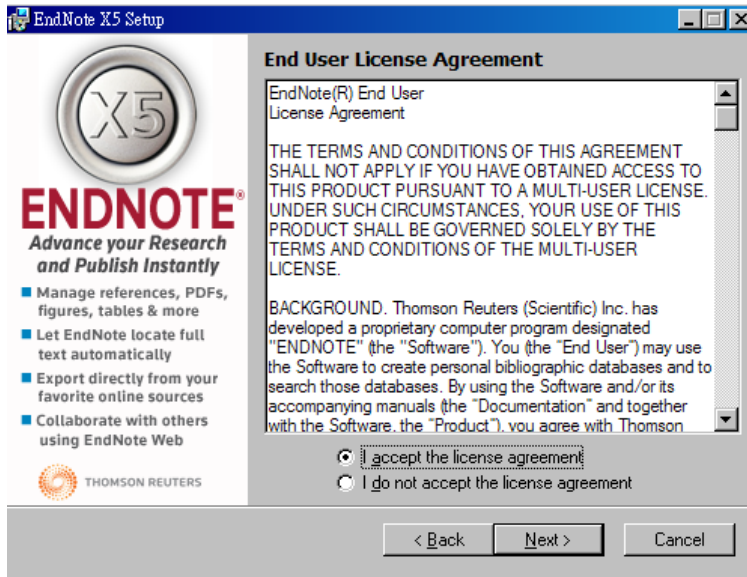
EndNote X5 Setup

X5
ENDNOTE®
Advance your Research and Publish Instantly

Manage references, PDFs, figures, tables & more
Let EndNote locate full text automatically
Export directly from your favorite online sources
Collaborate with others using EndNote Web

THOMSON REUTERS

End User License Agreement

EndNote(R) End User
License Agreement

THE TERMS AND CONDITIONS OF THIS AGREEMENT SHALL NOT APPLY IF YOU HAVE OBTAINED ACCESS TO THIS PRODUCT PURSUANT TO A MULTI-USER LICENSE. UNDER SUCH CIRCUMSTANCES, YOUR USE OF THIS PRODUCT SHALL BE GOVERNED SOLELY BY THE TERMS AND CONDITIONS OF THE MULTI-USER LICENSE.

BACKGROUND. Thomson Reuters (Scientific) Inc. has developed a proprietary computer program designated "ENDNOTE" (the "Software"). You (the "End User") may use the Software to create personal bibliographic databases and to search those databases. By using the Software and/or its accompanying manuals (the "Documentation" and together with the Software, the "Product"), you agree with Thomson

I accept the license agreement
I do not accept the license agreement

< Back
Next >
Cancel